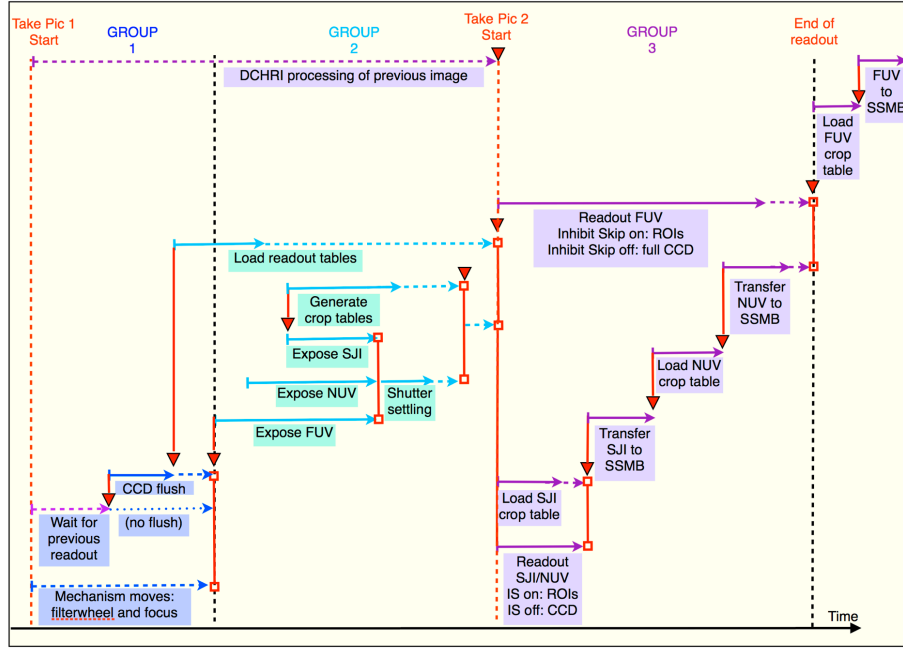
Take Pic 1
Start

GROUP
1

GROUP
2

Take Pic 2
Start

GROUP
3

End of
readout

DCHRI processing of previous image

FUV
to
SSMB

Load
FUV
crop
table

Readout FUV
Inhibit Skip on: ROIs
Inhibit Skip off: full CCD

Load readout tables

Transfer
NUV to
SSMB

Generate
crop tables

Expose SJI

Load NUV
crop table

Expose NUV

Shutter
settling

Expose FUV

Transfer
SJI to
SSMB

CCD flush

Load SJI
crop table

Wait for
previous
readout

(no flush)

Readout
SJI/NUV
IS on: ROIs
IS off: CCD

Mechanism moves:
filterwheel and focus

Time